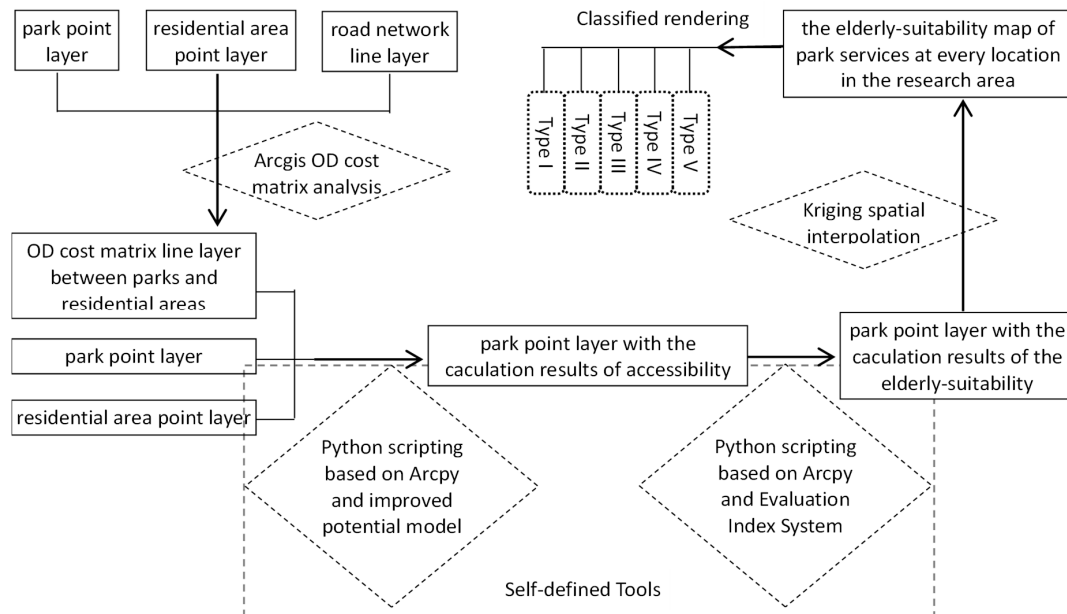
park point layer

residential area point layer

road network line layer

Arcgis OD cost matrix analysis

OD cost matrix line layer between parks and residential areas

park point layer

residential area point layer

park point layer with the caculation results of accessibility

park point layer with the caculation results of the elderly-suitability

Kriging spatial interpolation

the elderly-suitability map of park services at every location in the research area

Classified rendering

Type I

Type II

Type III

Type IV

Type V

Python scripting based on Arcpy and improved potential model

Python scripting based on Arcpy and Evaluation Index System

Self-defined Tools